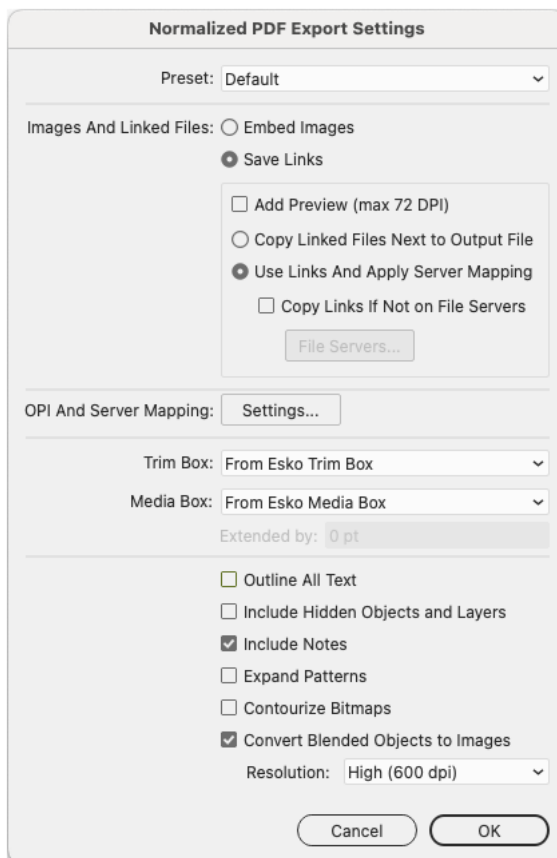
Normalized PDF Export Settings

Preset: Default

Images And Linked Files: Embed Images

Save Links

Add Preview (max 72 DPI)

Copy Linked Files Next to Output File

Use Links And Apply Server Mapping

Copy Links If Not on File Servers

File Servers...

OPI And Server Mapping: Settings...

Trim Box: From Esko Trim Box

Media Box: From Esko Media Box

Extended by: 0 pt

Outline All Text

Include Hidden Objects and Layers

Include Notes

Expand Patterns

Contourize Bitmaps

Convert Blended Objects to Images

Resolution: High (600 dpi)

Cancel

OK